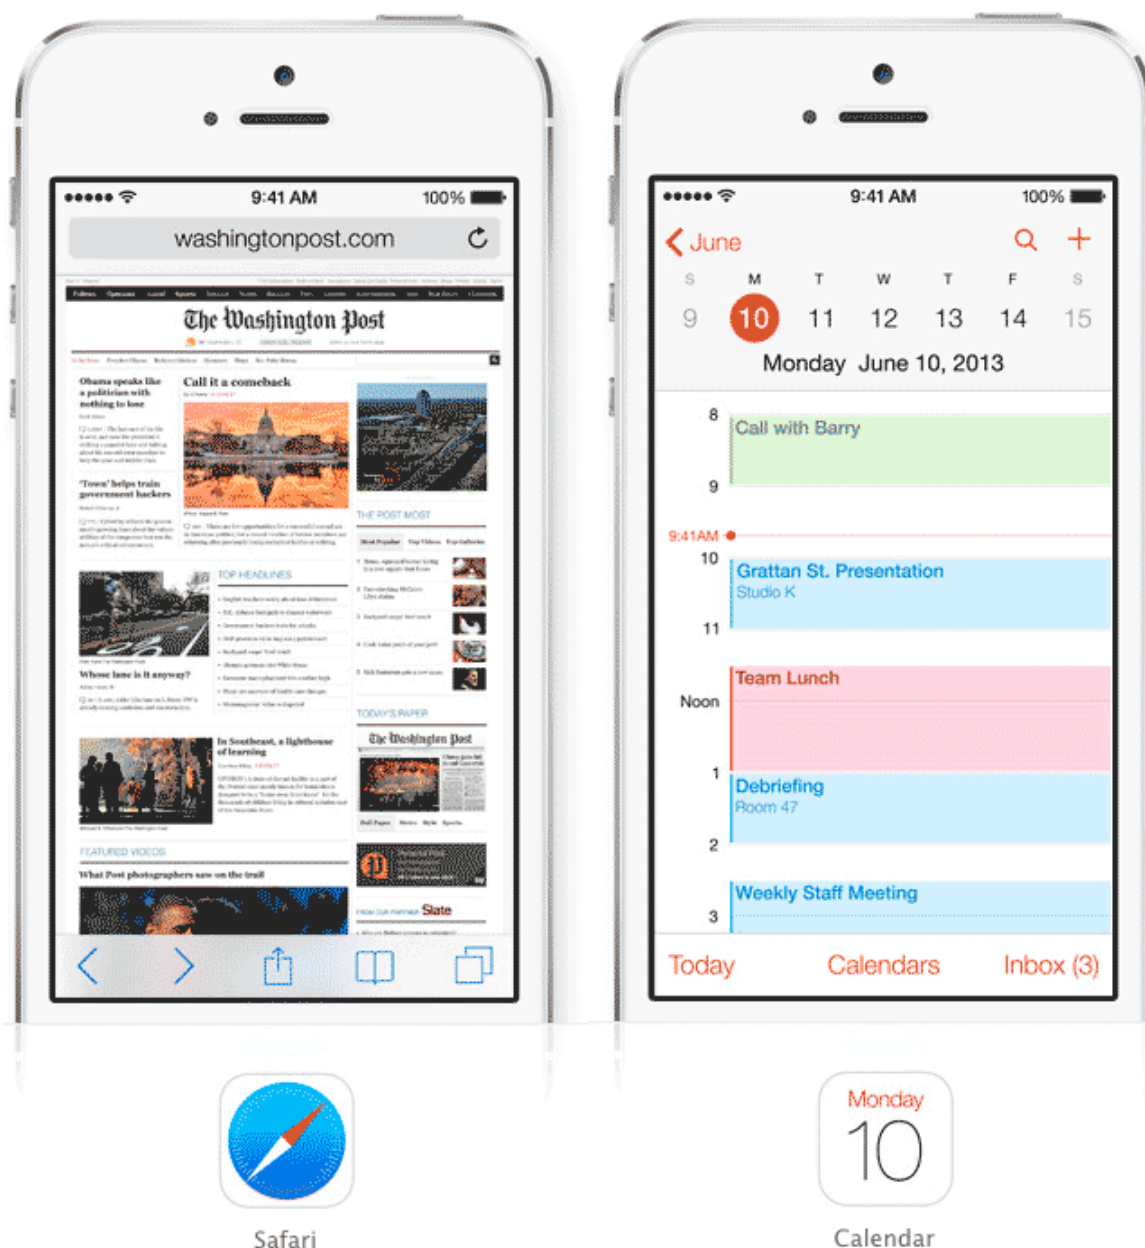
9:41 AM 100%

washingtonpost.com

The Washington Post

Obama speaks like a politician with nothing to lose

Call it a comeback

'Town' helps train government hackers

THE POST MOST

TOP HEADLINES

Whose lane is it anyway?

TODAY'S PAPER

The Washington Post

In Southeast, a lighthouse of learning

FEATURED VIDEOS

What Post photographers saw on the trail

Slate

9:41 AM 100%

June

| S | M | T | W | T | F | S |
|---|---|---|---|---|---|---|
| 9 | 10 | 11 | 12 | 13 | 14 | 15 |

Monday June 10, 2013

8 Call with Barry

9

9:41AM

10 Grattan St. Presentation

Studio K

11

Team Lunch

Noon

1 Debriefing

Room 47

2

Weekly Staff Meeting

3

Today Calendars Inbox (3)

Safari

Monday

10

Calendar